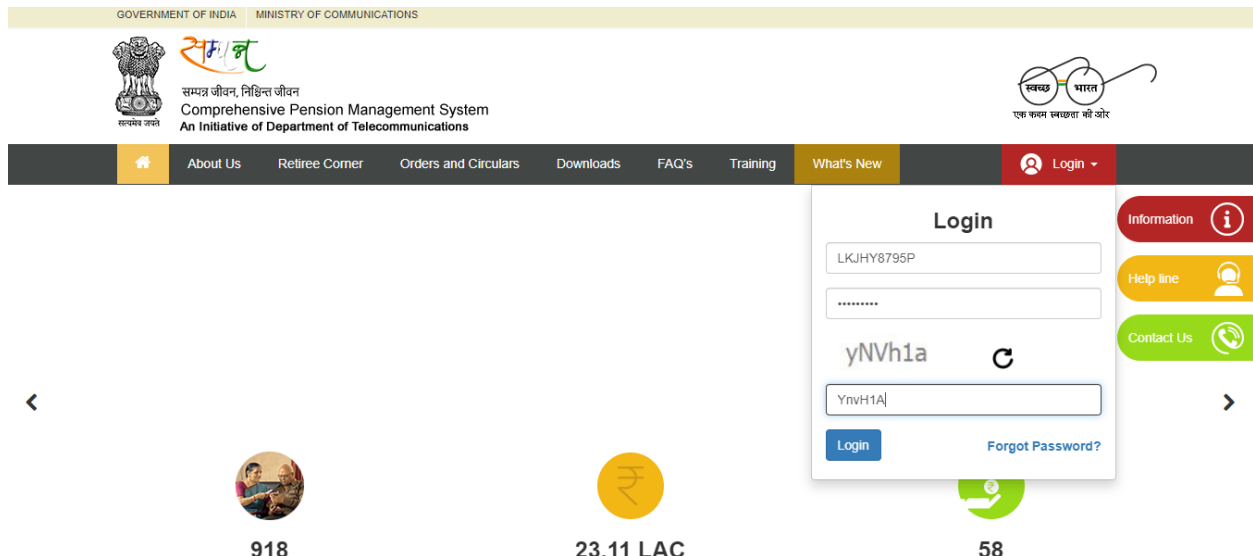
GOVERNMENT OF INDIA | MINISTRY OF COMMUNICATIONS

सत्यमेव जयते

सम्पन्न

सम्पन्न जीवन, निश्चिन्त जीवन
Comprehensive Pension Management System
An Initiative of Department of Telecommunications

स्वच्छ भारत
एक कदम स्वच्छता की ओर

About Us | Retiree Corner | Orders and Circulars | Downloads | FAQ's | Training | What's New | Login

Login

LKJHY8795P

••••••••••

yNVh1a

YnvH1A

Login

Forgot Password?

Information

Help line

Contact Us

918

23.11 LAC

58